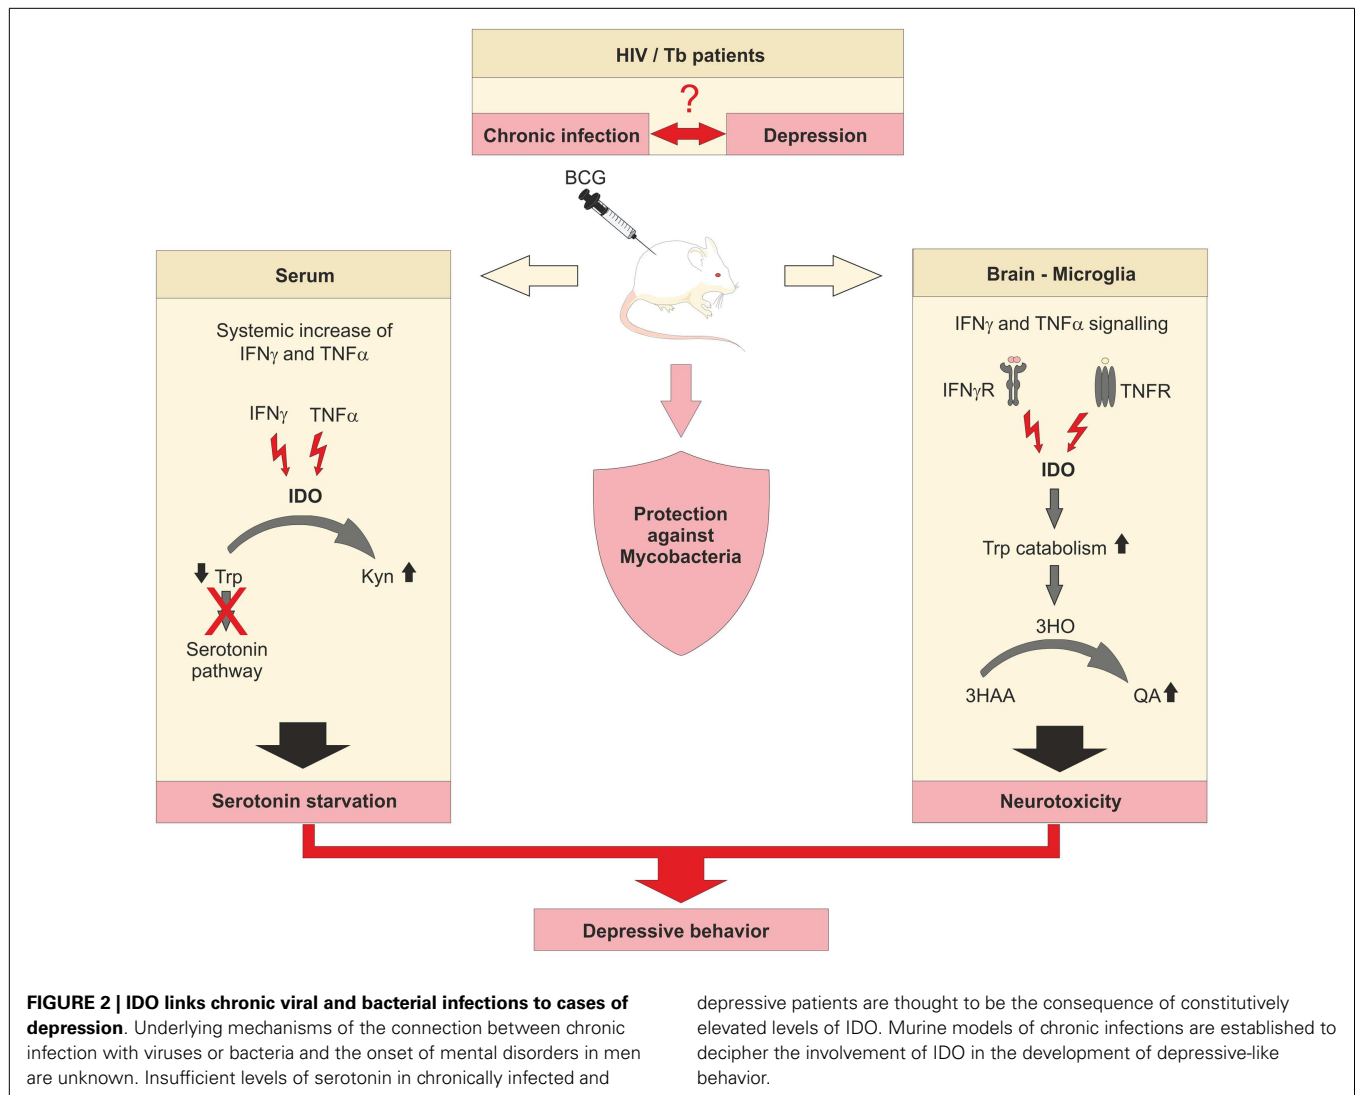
HIV / Tb patients

?

Chronic infection

Depression

BCG

Serum

Systemic increase of IFN$\gamma$ and TNF$\alpha$

IFN$\gamma$ TNF$\alpha$

IDO

Trp

Kyn

Serotonin pathway

Serotonin starvation

Protection against Mycobacteria

Brain - Microglia

IFN$\gamma$ and TNF$\alpha$ signalling

IFN$\gamma$R

TNFR

IDO

Trp catabolism

3HO

3HAA

QA

Neurotoxicity

Depressive behavior

**FIGURE 2 | IDO links chronic viral and bacterial infections to cases of depression**. Underlying mechanisms of the connection between chronic infection with viruses or bacteria and the onset of mental disorders in men are unknown. Insufficient levels of serotonin in chronically infected and depressive patients are thought to be the consequence of constitutively elevated levels of IDO. Murine models of chronic infections are established to decipher the involvement of IDO in the development of depressive-like behavior.